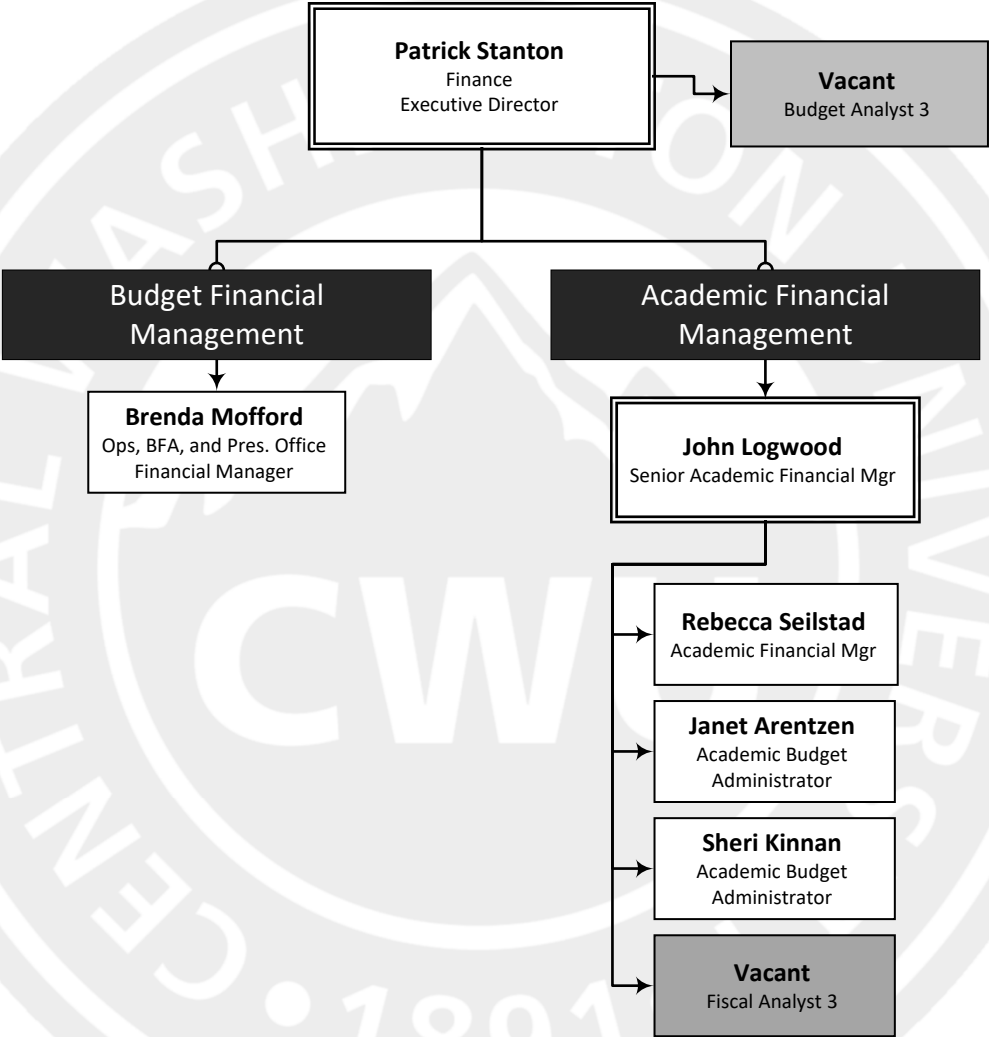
**Patrick Stanton**
Finance
Executive Director

**Vacant**
Budget Analyst 3

Budget Financial Management

Academic Financial Management

**Brenda Mofford**
Ops, BFA, and Pres. Office Financial Manager

**John Logwood**
Senior Academic Financial Mgr

**Rebecca Seilstad**
Academic Financial Mgr

**Janet Arentzen**
Academic Budget Administrator

**Sheri Kinnan**
Academic Budget Administrator

**Vacant**
Fiscal Analyst 3